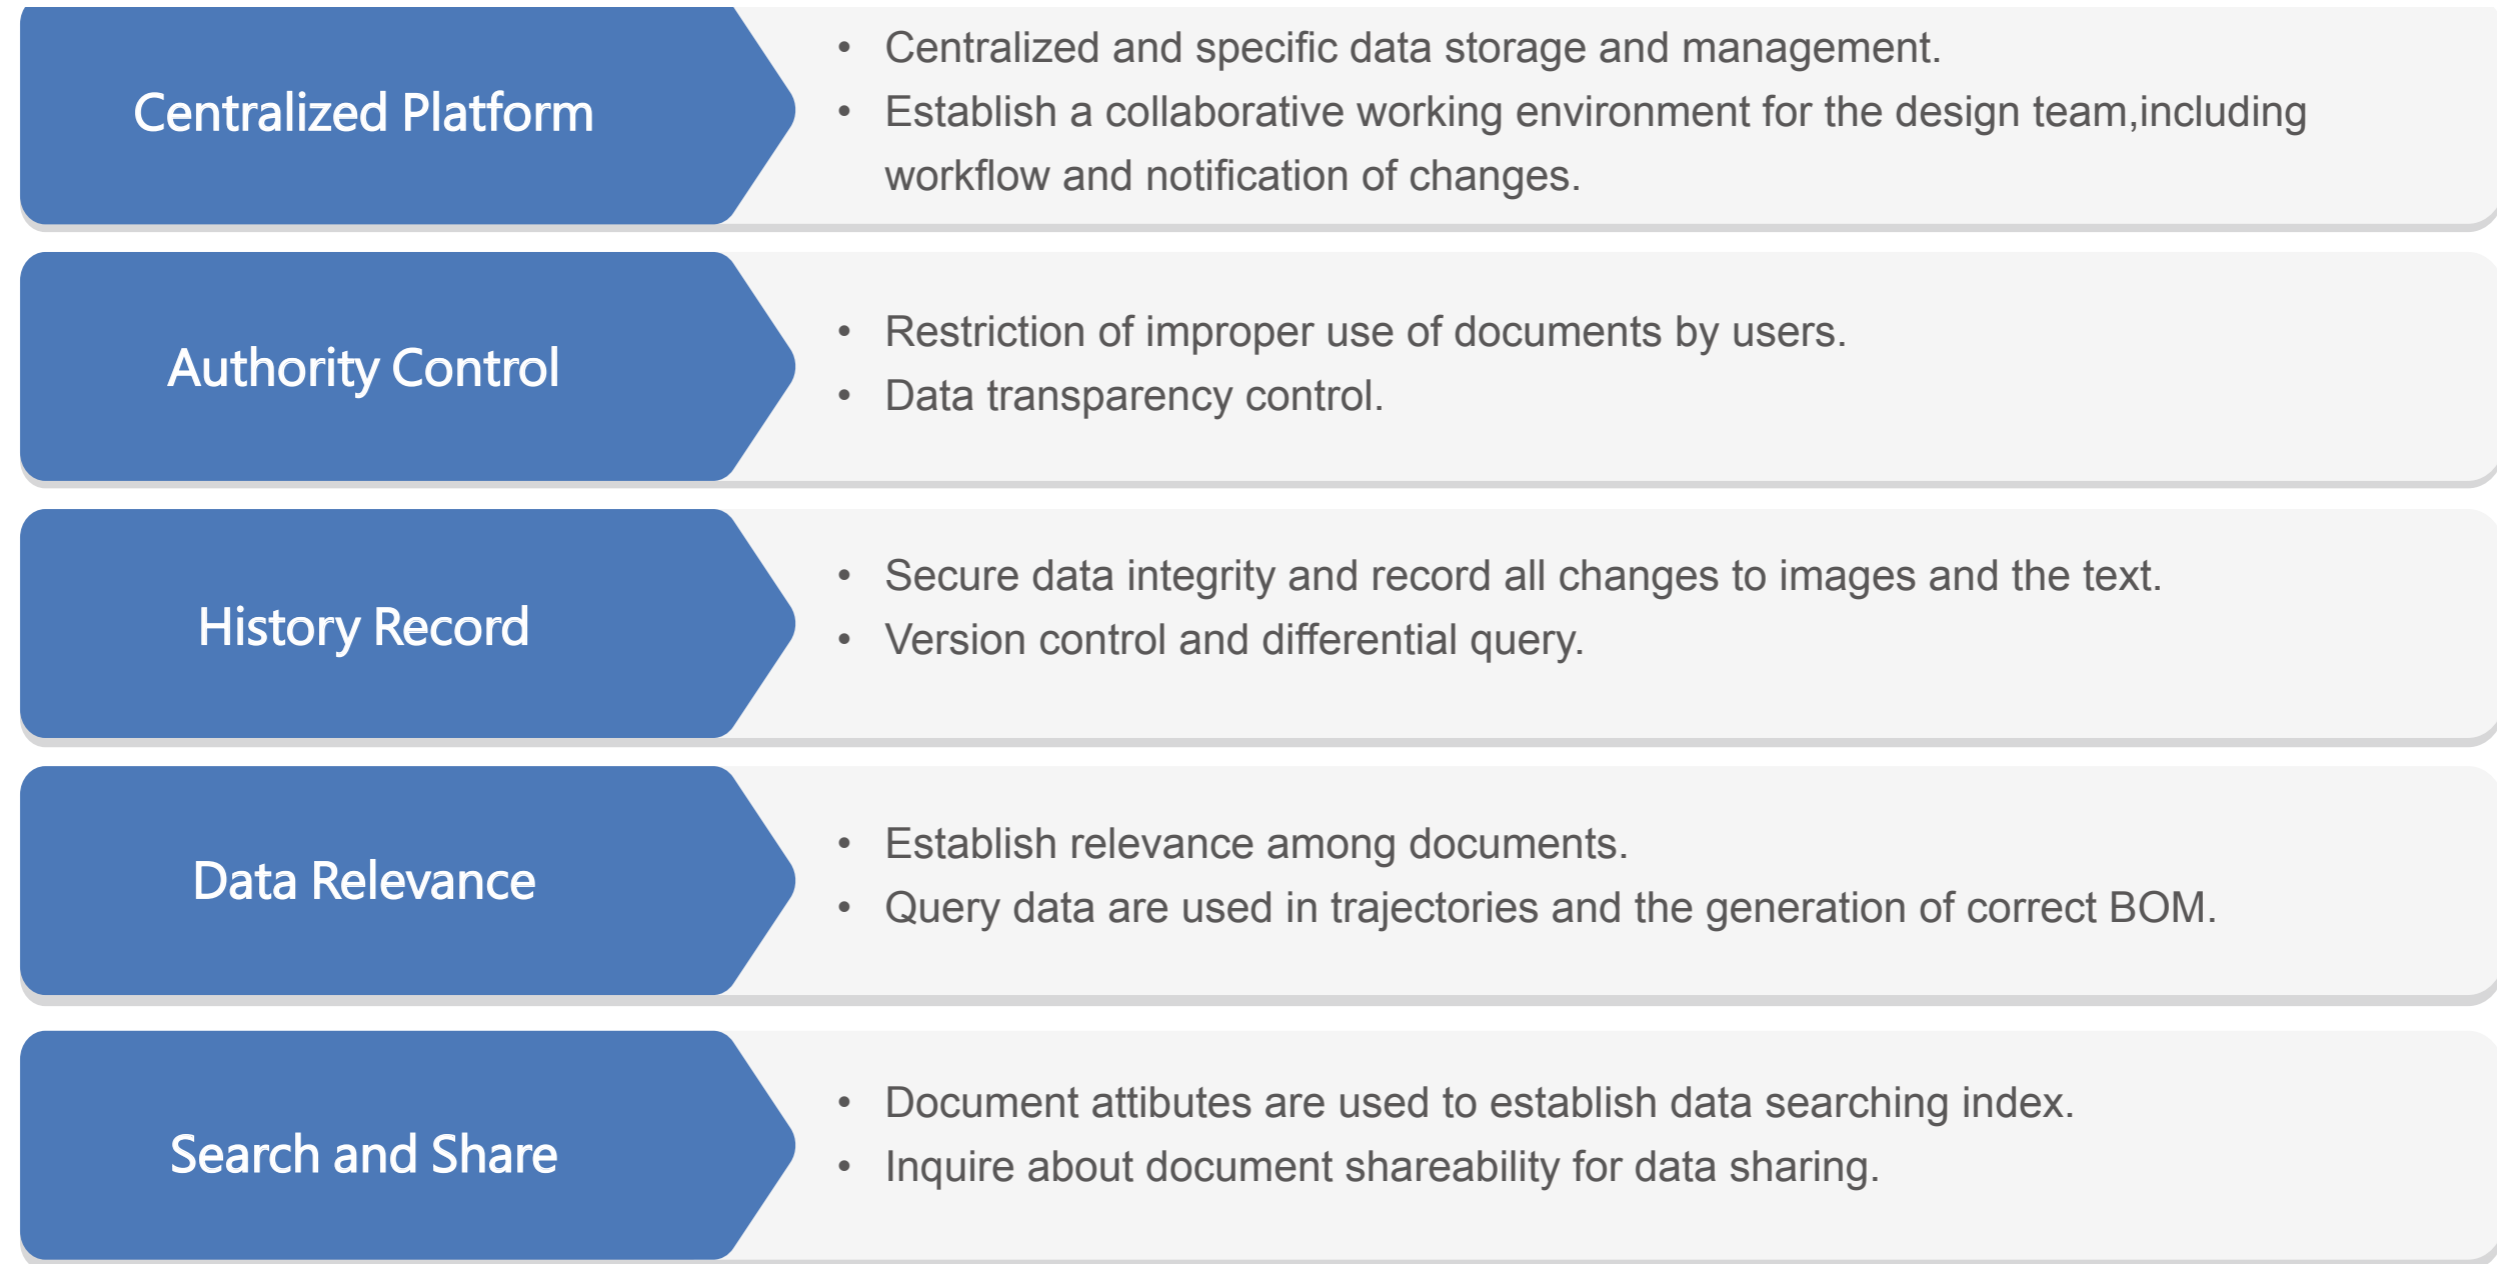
Centralized Platform

- Centralized and specific data storage and management.
- Establish a collaborative working environment for the design team,including workflow and notification of changes.

Authority Control

- Restriction of improper use of documents by users.
- Data transparency control.

History Record

- Secure data integrity and record all changes to images and the text.
- Version control and differential query.

Data Relevance

- Establish relevance among documents.
- Query data are used in trajectories and the generation of correct BOM.

Search and Share

- Document attibutes are used to establish data searching index.
- Inquire about document shareability for data sharing.